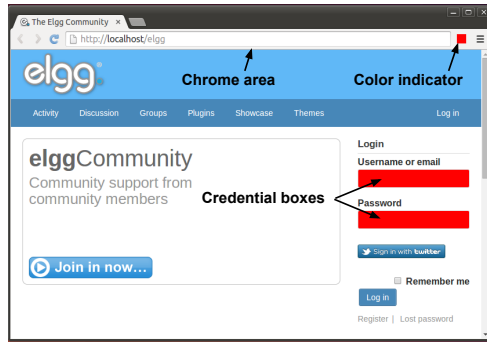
The Elgg Community ×

http://localhost/elgg

elgg

Chrome area

Color indicator

Activity Discussion Groups Plugins Showcase Themes Log in

elggCommunity

Community support from community members

Credential boxes

Join in now...

Login

Username or email

Password

Sign in with twitter

Remember me

Log in

Register | Lost password